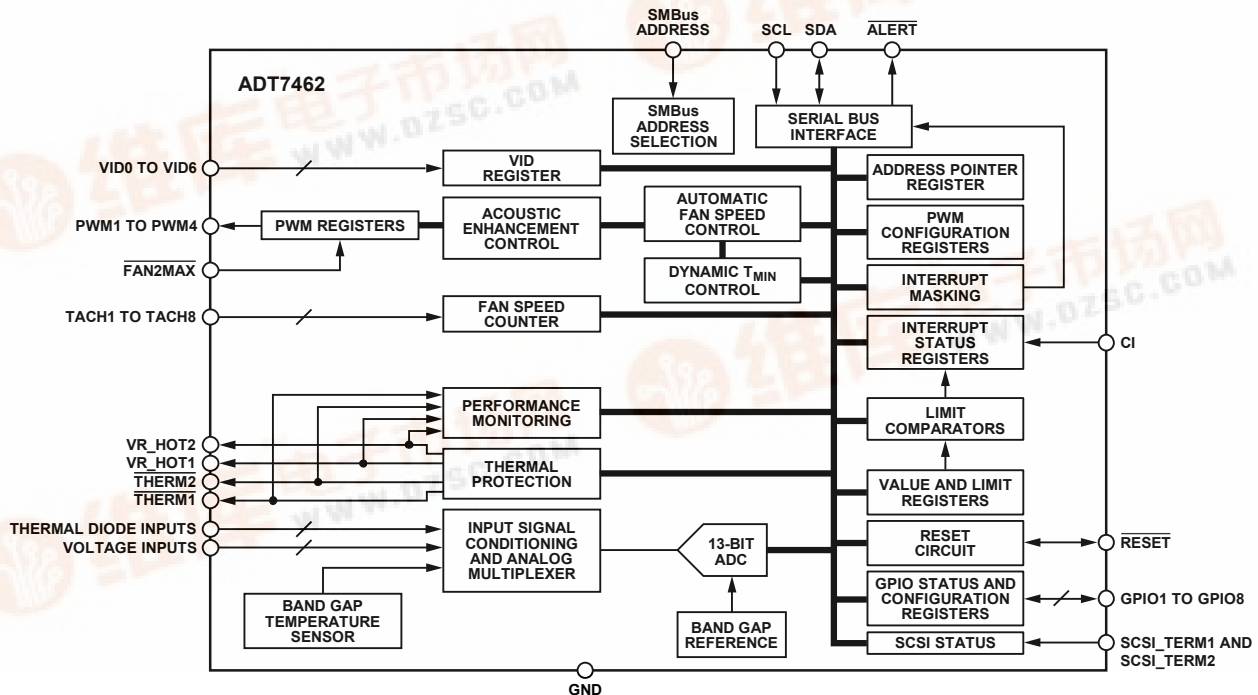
SMBus ADDRESS

SCL

SDA

$\overline{\text{ALERT}}$

ADT7462

SMBus ADDRESS SELECTION

SERIAL BUS INTERFACE

VID0 TO VID6

VID REGISTER

ADDRESS POINTER REGISTER

PWM1 TO PWM4

PWM REGISTERS

ACOUSTIC ENHANCEMENT CONTROL

AUTOMATIC FAN SPEED CONTROL

PWM CONFIGURATION REGISTERS

$\overline{\text{FAN2MAX}}$

DYNAMIC $T_{MIN}$ CONTROL

INTERRUPT MASKING

TACH1 TO TACH8

FAN SPEED COUNTER

INTERRUPT STATUS REGISTERS

CI

PERFORMANCE MONITORING

LIMIT COMPARATORS

VR_HOT2

VR_HOT1

$\overline{\text{THERM2}}$

$\overline{\text{THERM1}}$

THERMAL PROTECTION

VALUE AND LIMIT REGISTERS

THERMAL DIODE INPUTS

VOLTAGE INPUTS

INPUT SIGNAL CONDITIONING AND ANALOG MULTIPLEXER

13-BIT ADC

RESET CIRCUIT

$\overline{\text{RESET}}$

GPIO STATUS AND CONFIGURATION REGISTERS

GPIO1 TO GPIO8

BAND GAP TEMPERATURE SENSOR

BAND GAP REFERENCE

SCSI STATUS

SCSI_TERM1 AND SCSI_TERM2

GND

WWW.DZSC.COM